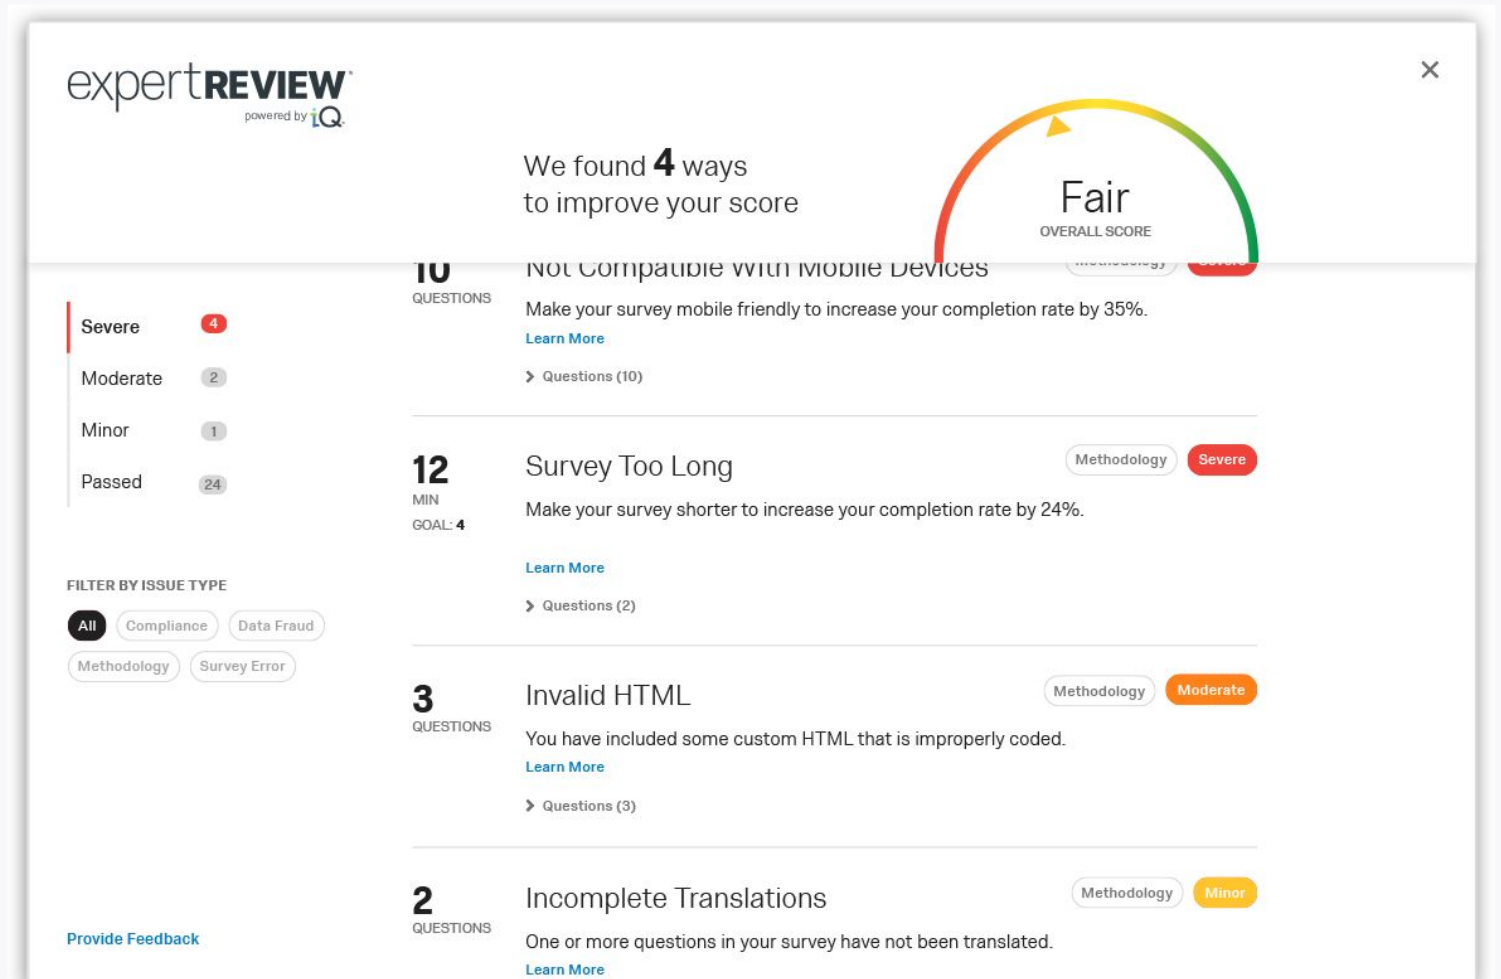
expertREVIEW
powered by iQ

×

We found 4 ways to improve your score

Fair
OVERALL SCORE

Severe 4
Moderate 2
Minor 1
Passed 24

FILTER BY ISSUE TYPE
All Compliance Data Fraud Methodology Survey Error

Provide Feedback

10
QUESTIONS
Not Compatible With Mobile Devices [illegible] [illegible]
Make your survey mobile friendly to increase your completion rate by 35%.
Learn More
Questions (10)

12
MIN
GOAL: 4
Survey Too Long Methodology Severe
Make your survey shorter to increase your completion rate by 24%.
Learn More
Questions (2)

3
QUESTIONS
Invalid HTML Methodology Moderate
You have included some custom HTML that is improperly coded.
Learn More
Questions (3)

2
QUESTIONS
Incomplete Translations Methodology Minor
One or more questions in your survey have not been translated.
Learn More